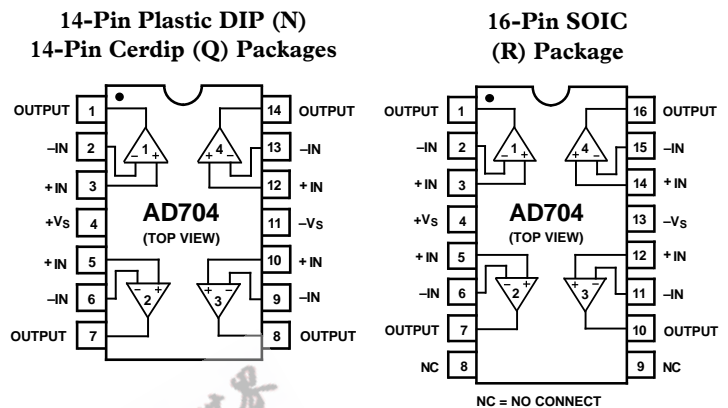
14-Pin Plastic DIP (N)
14-Pin Cerdip (Q) Packages

OUTPUT 1
–IN 2
+IN 3
+V$_S$ 4
+IN 5
–IN 6
OUTPUT 7

14 OUTPUT
13 –IN
12 +IN
11 –V$_S$
10 +IN
9 –IN
8 OUTPUT

1 – +
4 + –
2 – +
3 + –

AD704
(TOP VIEW)

16-Pin SOIC
(R) Package

OUTPUT 1
–IN 2
+IN 3
+V$_S$ 4
+IN 5
–IN 6
OUTPUT 7
NC 8

16 OUTPUT
15 –IN
14 +IN
13 –V$_S$
12 +IN
11 –IN
10 OUTPUT
9 NC

1 – +
4 + –
2 – +
3 + –

AD704
(TOP VIEW)

NC = NO CONNECT